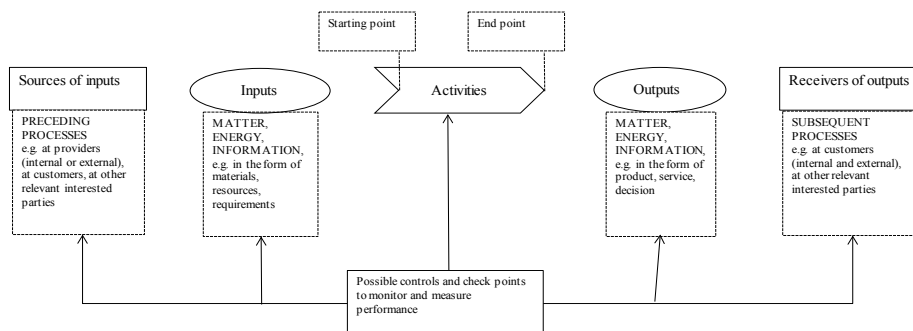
Starting point

End point

Sources of inputs

Inputs

Activities

Outputs

Receivers of outputs

PRECEDING PROCESSES e.g. at providers (internal or external), at customers, at other relevant interested parties

MATTER, ENERGY, INFORMATION, e.g. in the form of materials, resources, requirements

MATTER, ENERGY, INFORMATION, e.g. in the form of product, service, decision

SUBSEQUENT PROCESSES e.g. at customers (internal and external), at other relevant interested parties

Possible controls and check points to monitor and measure performance